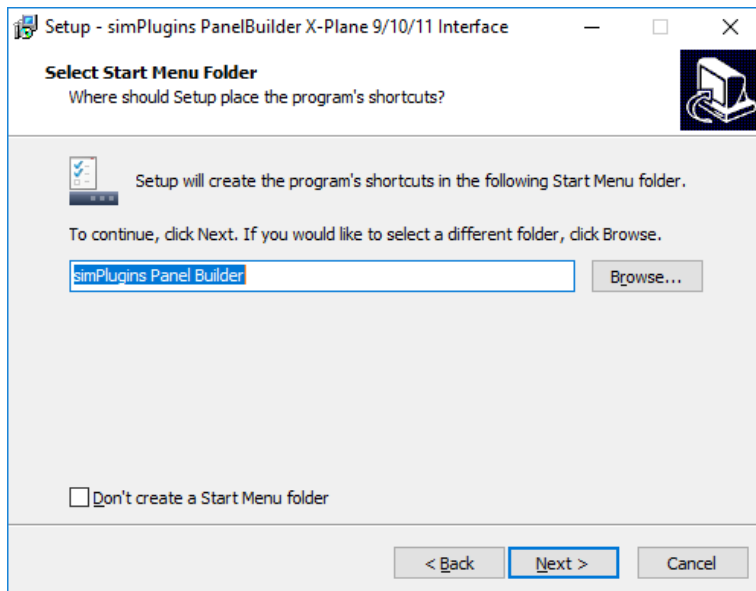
Setup - simPlugins PanelBuilder X-Plane 9/10/11 Interface

Select Start Menu Folder
Where should Setup place the program's shortcuts?

Setup will create the program's shortcuts in the following Start Menu folder.

To continue, click Next. If you would like to select a different folder, click Browse.

simPlugins Panel Builder

Browse...

Don't create a Start Menu folder

< Back

Next >

Cancel